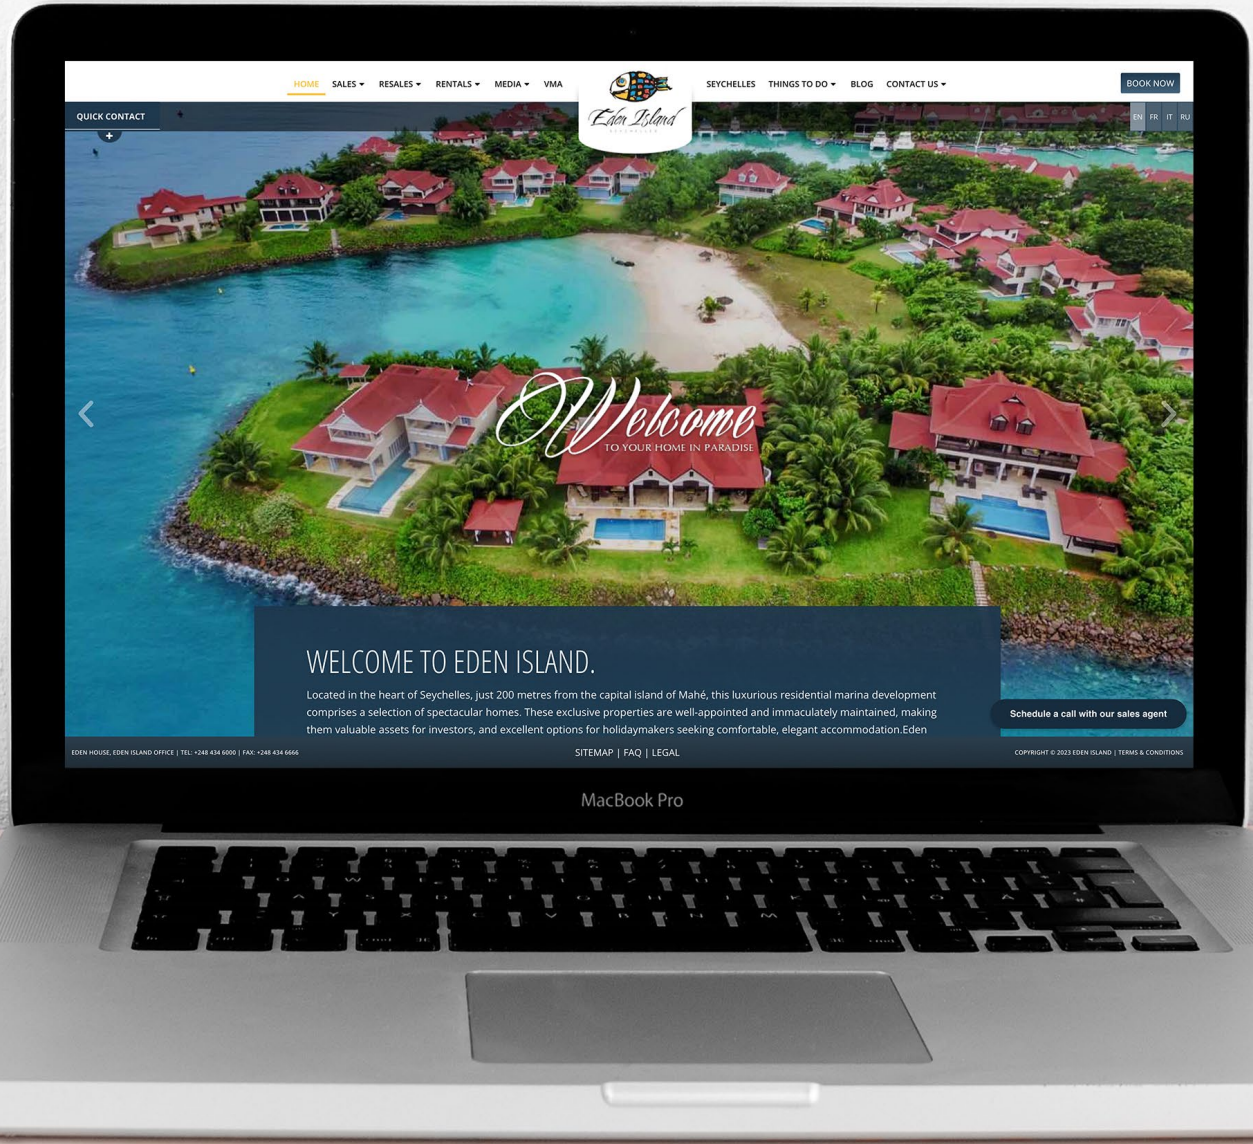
HOME SALES ▾ RESALES ▾ RENTALS ▾ MEDIA ▾ VMA

Eden Island SEYCHELLES

SEYCHELLES THINGS TO DO ▾ BLOG CONTACT US ▾

BOOK NOW

QUICK CONTACT

+

EN FR IT RU

Welcome
TO YOUR HOME IN PARADISE

WELCOME TO EDEN ISLAND.

Located in the heart of Seychelles, just 200 metres from the capital island of Mahé, this luxurious residential marina development comprises a selection of spectacular homes. These exclusive properties are well-appointed and immaculately maintained, making them valuable assets for investors, and excellent options for holidaymakers seeking comfortable, elegant accommodation.Eden

Schedule a call with our sales agent

EDEN HOUSE, EDEN ISLAND OFFICE | TEL: +248 434 6000 | FAX: +248 434 6666

SITEMAP | FAQ | LEGAL

COPYRIGHT © 2023 EDEN ISLAND | TERMS & CONDITIONS

MacBook Pro